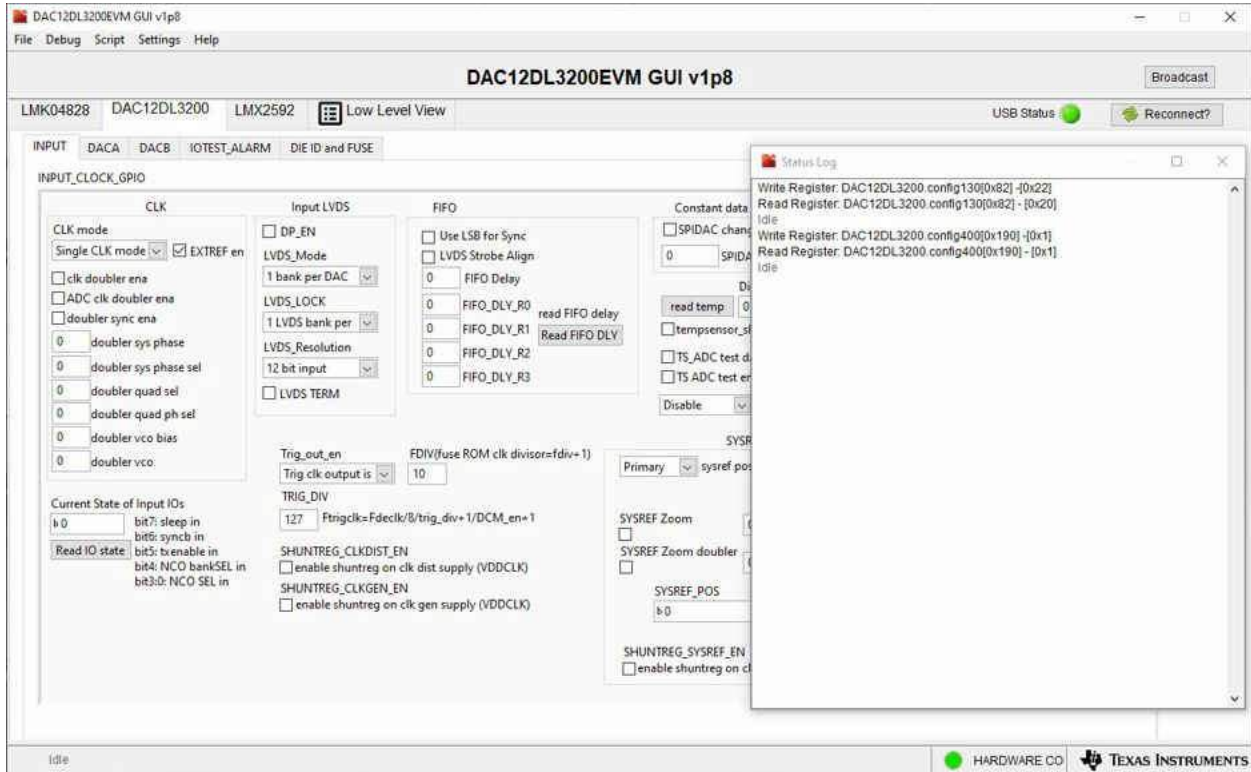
DAC12DL3200EVM GUI v1p8
File Debug Script Settings Help

DAC12DL3200EVM GUI v1p8

Broadcast

LMK04828 DAC12DL3200 LMX2592 Low Level View

USB Status Reconnect?

INPUT DACA DACB IOTEST_ALARM DIE ID and FUSE

INPUT_CLOCK_GPIO

CLK
CLK mode
Single CLK mode EXTREF en
clk doubler ena
ADC clk doubler ena
doubler sync ena
0 doubler sys phase
0 doubler sys phase sel
0 doubler quad sel
0 doubler quad ph sel
0 doubler vco bias
0 doubler vco

Input LVDS
DP_EN
LVDS_Mode
1 bank per DAC
LVDS_LOCK
1 LVDS bank per
LVDS_Resolution
12 bit input
LVDS TERM

FIFO
Use LSB for Sync
LVDS Strobe Align
0 FIFO Delay
0 FIFO_DLY_R0
0 FIFO_DLY_R1
0 FIFO_DLY_R2
0 FIFO_DLY_R3
read FIFO delay
Read FIFO DLY

Constant data
SPIDAC chang
0 SPIDA
Di
read temp 0
tempsensor_s
TS_ADC test d
TS ADC test e
Disable

Trig_out_en
Trig clk output is
FDIV(fuse ROM clk divisor=fdiv+1)
10
TRIG_DIV
127 Ftrigclk=Fdeclk/8/trig_div+1/DCM_en+1

SYSR
Primary sysref po

Current State of Input IOs
b0 bit7: sleep in
bit6: syncb in
Read IO state bit5: txenable in
bit4: NCO bankSEL in
bit3:0: NCO SEL in

SHUNTREG_CLKDIST_EN
enable shuntreg on clk dist supply (VDDCLK)
SHUNTREG_CLKGEN_EN
enable shuntreg on clk gen supply (VDDCLK)

SYSREF Zoom
SYSREF Zoom doubler
SYSREF_POS
b0

SHUNTREG_SYSREF_EN
enable shuntreg on c

Status Log
Write Register: DAC12DL3200.config130[0x82] -[0x22]
Read Register: DAC12DL3200.config130[0x82] - [0x20]
Idle
Write Register: DAC12DL3200.config400[0x190] -[0x1]
Read Register: DAC12DL3200.config400[0x190] - [0x1]
Idle

Idle
HARDWARE CO
TEXAS INSTRUMENTS